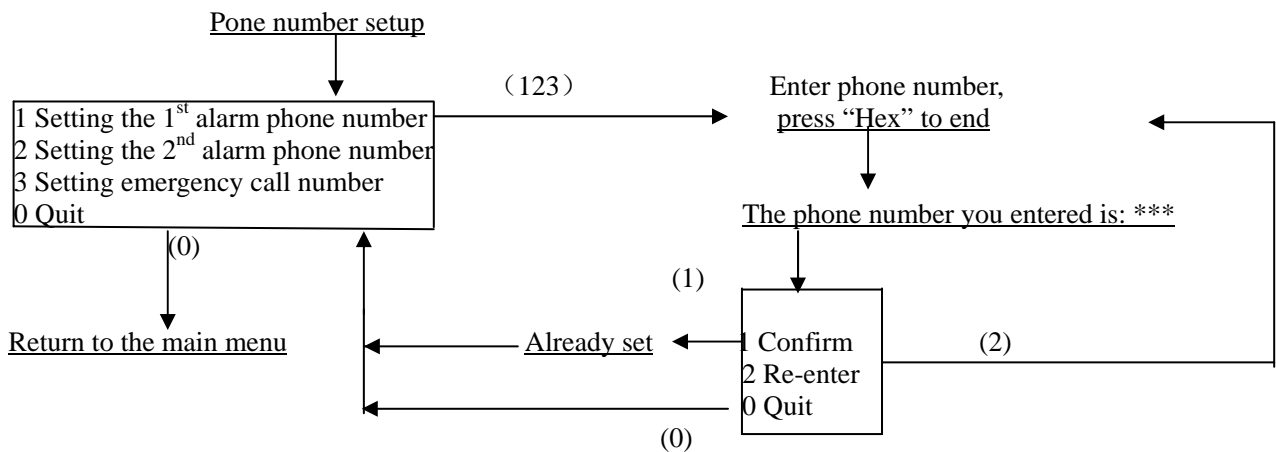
Pone number setup

1 Setting the $1^{st}$ alarm phone number
2 Setting the $2^{nd}$ alarm phone number
3 Setting emergency call number
0 Quit

(123)

Enter phone number,
press “Hex” to end

The phone number you entered is: ***

(0)

(1)

Return to the main menu

Already set

1 Confirm
2 Re-enter
0 Quit

(2)

(0)